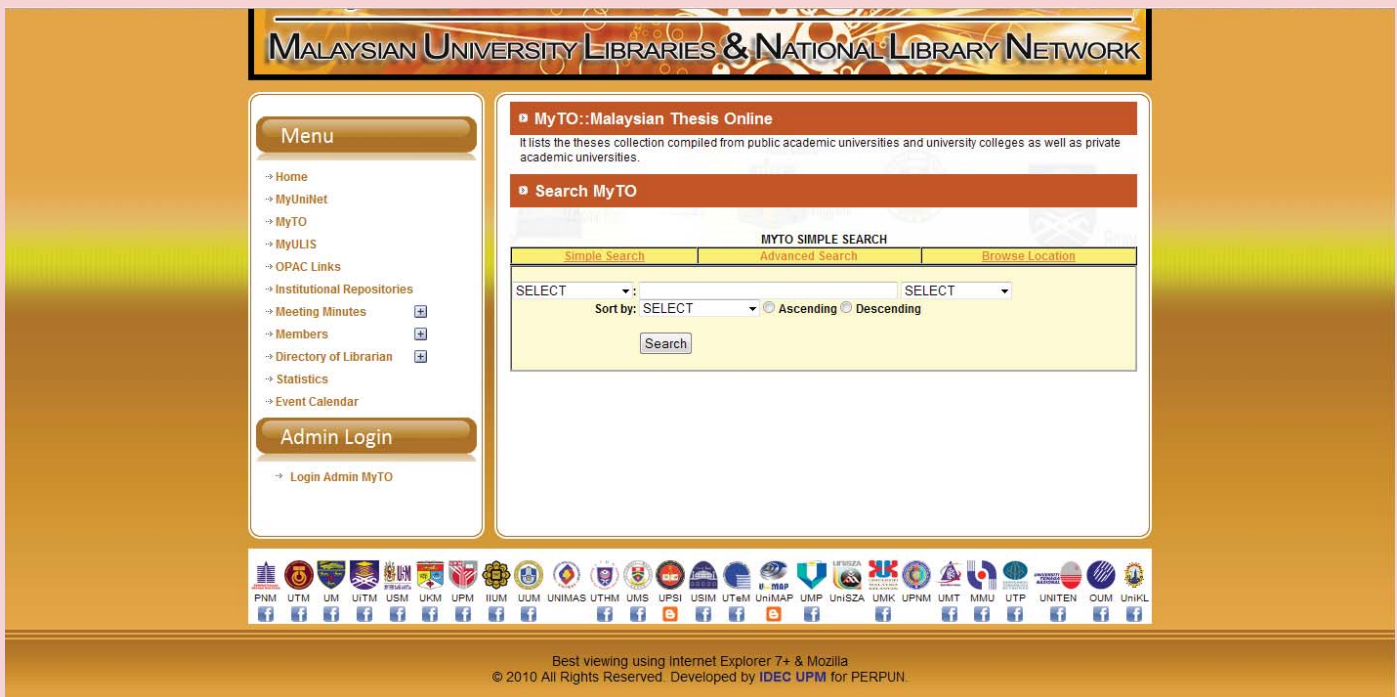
MALAYSIAN UNIVERSITY LIBRARIES & NATIONAL LIBRARY NETWORK

Menu

Home
MyUniNet
MyTO
MyULIS
OPAC Links
Institutional Repositories
Meeting Minutes
Members
Directory of Librarian
Statistics
Event Calendar

Admin Login

Login Admin MyTO

MyTO::Malaysian Thesis Online

It lists the theses collection compiled from public academic universities and university colleges as well as private academic universities.

Search MyTO

MYTO SIMPLE SEARCH

| Simple Search | Advanced Search | Browse Location |
|---|---|---|

SELECT : SELECT
Sort by: SELECT Ascending Descending

Search

PNM UTM UM UiTM USM UKM UPM IIUM UUM UNIMAS UTHM UMS UPSI USIM UTeM UniMAP UMP UniSZA UMK UPNM UMT MMU UTP UNITEN OUM UniKL

Best viewing using Internet Explorer 7+ & Mozilla
© 2010 All Rights Reserved. Developed by IDEC UPM for PERPUN.